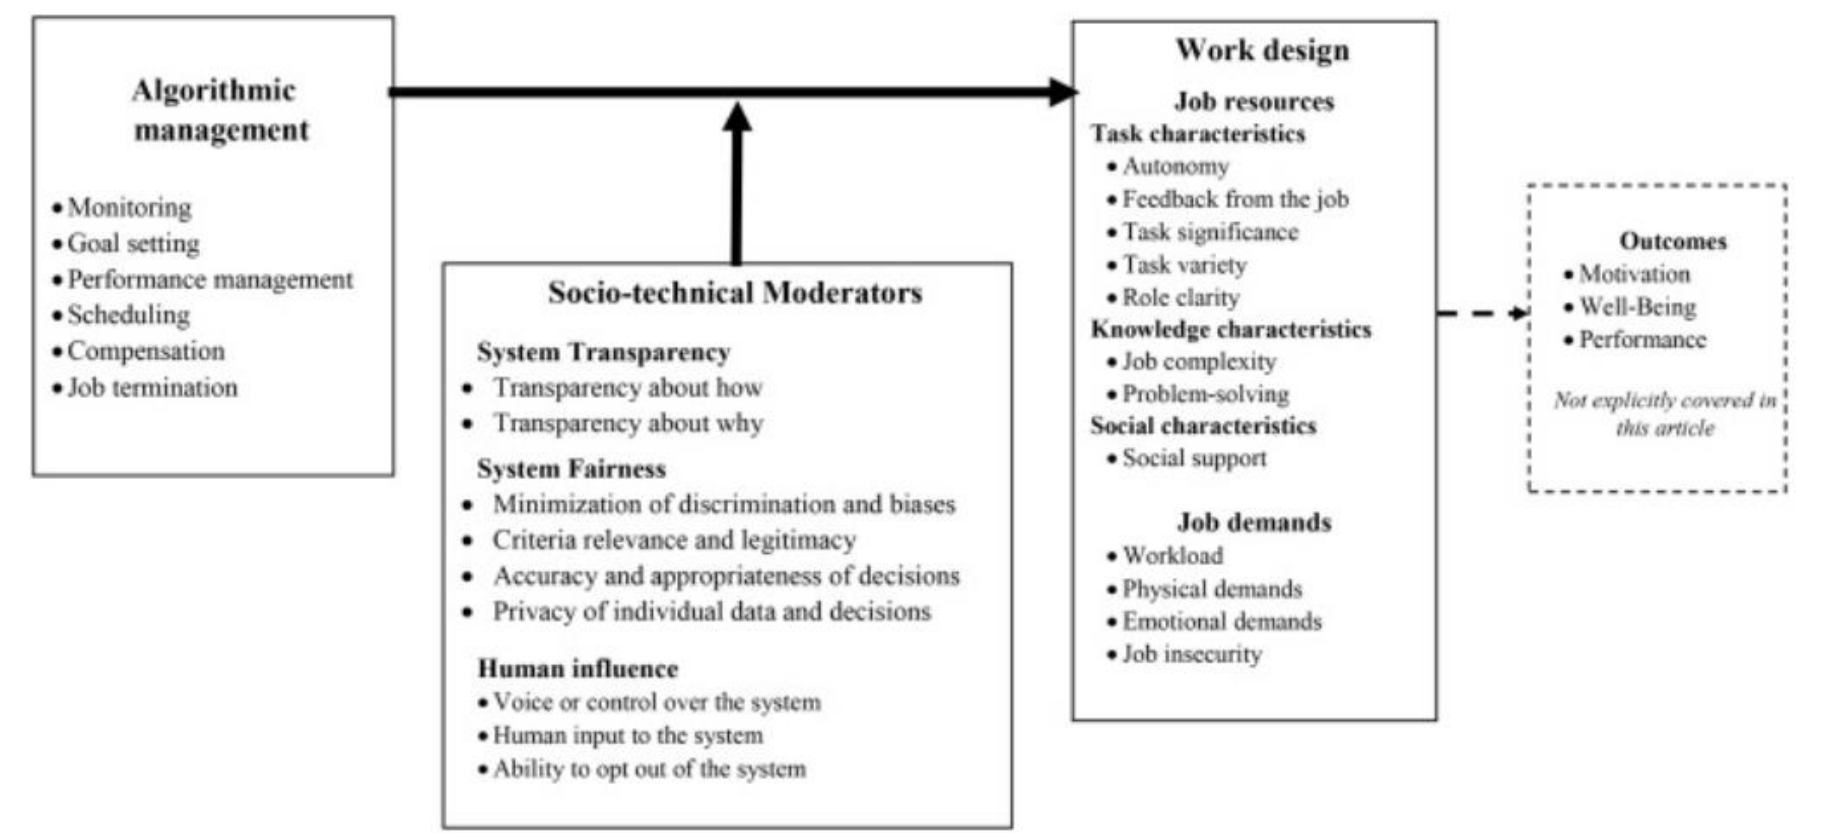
Algorithmic management

- Monitoring
- Goal setting
- Performance management
- Scheduling
- Compensation
- Job termination

Socio-technical Moderators

System Transparency
- Transparency about how
- Transparency about why

System Fairness
- Minimization of discrimination and biases
- Criteria relevance and legitimacy
- Accuracy and appropriateness of decisions
- Privacy of individual data and decisions

Human influence
- Voice or control over the system
- Human input to the system
- Ability to opt out of the system

Work design

Job resources
Task characteristics
- Autonomy
- Feedback from the job
- Task significance
- Task variety
- Role clarity
Knowledge characteristics
- Job complexity
- Problem-solving
Social characteristics
- Social support

Job demands
- Workload
- Physical demands
- Emotional demands
- Job insecurity

Outcomes
- Motivation
- Well-Being
- Performance

Not explicitly covered in this article